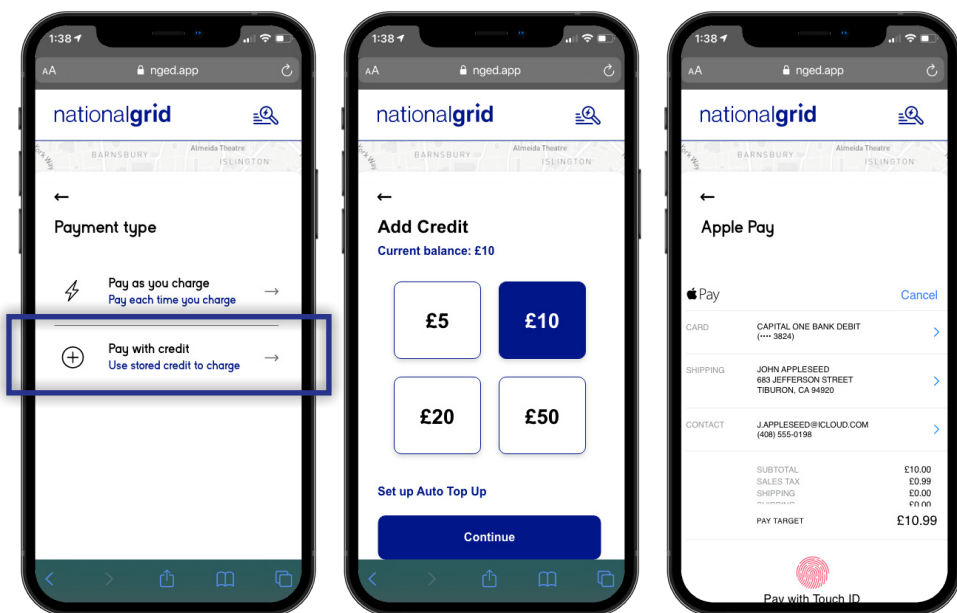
1:38

AA nged.app

nationalgrid

BARNSBURY Almeida Theatre ISLINGTON

←

Payment type

Pay as you charge
Pay each time you charge

Pay with credit
Use stored credit to charge

1:38

AA nged.app

nationalgrid

BARNSBURY Almeida Theatre ISLINGTON

←

Add Credit

Current balance: £10

£5

£10

£20

£50

Set up Auto Top Up

Continue

1:38

AA nged.app

nationalgrid

BARNSBURY Almeida Theatre ISLINGTON

←

Apple Pay

Pay

Cancel

CARD CAPITAL ONE BANK DEBIT (•••• 3824)

SHIPPING JOHN APPLESEED 683 JEFFERSON STREET TIBURON, CA 94920

CONTACT J.APPLESEED@ICLOUD.COM (408) 555-0198

SUBTOTAL £10.00
SALES TAX £0.99
SHIPPING £0.00
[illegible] £0.00
PAY TARGET £10.99

Pay with Touch ID